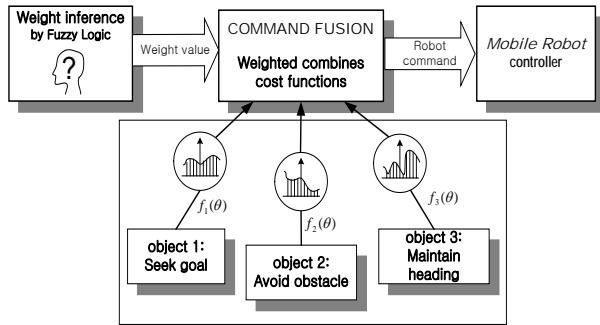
Weight inference by Fuzzy Logic

Weight value

COMMAND FUSION

Weighted combines cost functions

Robot command

Mobile Robot controller

$f_1(\theta)$

$f_2(\theta)$

$f_3(\theta)$

object 1: Seek goal

object 2: Avoid obstacle

object 3: Maintain heading